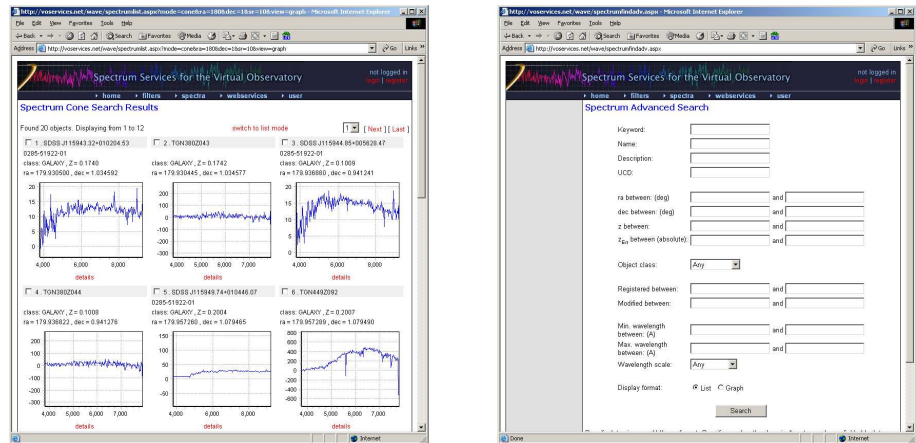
http://voservices.net/wave/spectrumlist.aspx?mode=cone&ra=180&dec=1&sr=10&view=graph - Microsoft Internet Explorer

File Edit View Favorites Tools Help

Back Search Favorites Media

Address http://voservices.net/wave/spectrumlist.aspx?mode=cone&ra=180&dec=1&sr=10&view=graph Go Links

Spectrum Services for the Virtual Observatory

not logged in
login | register

home filters spectra webservices user

Spectrum Cone Search Results

Found 20 objects. Displaying from 1 to 12

switch to list mode

1 [ Next ] [ Last ]

1. SDSS J115943.32+010204.53
0285-51922-01
class: GALAXY , Z = 0.1740
ra = 179.930500 , dec = 1.034592

details

2. TON380Z043
class: GALAXY , Z = 0.1742
ra = 179.930445 , dec = 1.034577

details

3. SDSS J115944.85+005628.47
0285-51922-01
class: GALAXY , Z = 0.1009
ra = 179.936880 , dec = 0.941241

details

4. TON380Z044
class: GALAXY , Z = 0.1008
ra = 179.936823 , dec = 0.941276

details

5. SDSS J115949.74+010446.07
0285-51922-01
class: GALAXY , Z = 0.2004
ra = 179.957260 , dec = 1.079465

details

6. TON449Z092
class: GALAXY , Z = 0.2007
ra = 179.957289 , dec = 1.079490

details

4,000 6,000 8,000
4,000 5,000 6,000 7,000
4,000 6,000 8,000
200 100 0 -100 -200 -300
150 100 50 0
800 600 400 200 0 -200 -400 -600

Internet

http://voservices.net/wave/spectrumfindadv.aspx - Microsoft Internet Explorer

File Edit View Favorites Tools Help

Address http://voservices.net/wave/spectrumfindadv.aspx Go Links

Spectrum Services for the Virtual Observatory

not logged in
login | register

home filters spectra webservices user

Spectrum Advanced Search

Keyword:
Name:
Description:
UCD:

ra between: (deg) and
dec between: (deg) and
z between: and
$z_{Err}$ between (absolute): and

Object class: Any

Registered between: and
Modified between: and

Min. wavelength between: (A) and
Max. wavelength between: (A) and
Wavelength scale: Any

Display format: List Graph

Search

Done

Internet